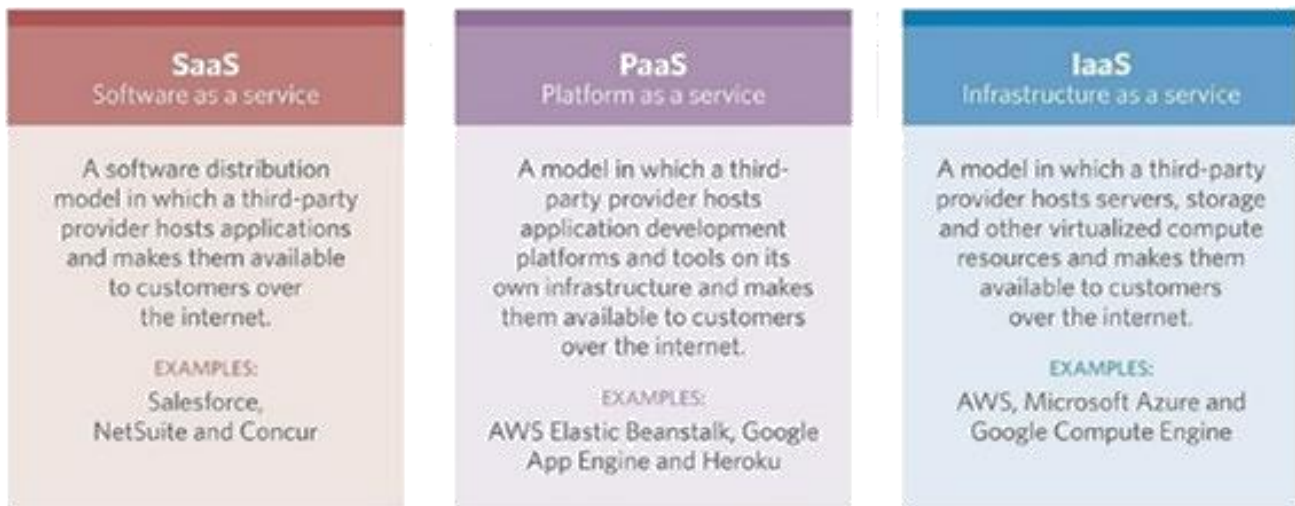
SaaS
Software as a service

A software distribution model in which a third-party provider hosts applications and makes them available to customers over the internet.

EXAMPLES:
Salesforce, NetSuite and Concur

PaaS
Platform as a service

A model in which a third-party provider hosts application development platforms and tools on its own infrastructure and makes them available to customers over the internet.

EXAMPLES:
AWS Elastic Beanstalk, Google App Engine and Heroku

IaaS
Infrastructure as a service

A model in which a third-party provider hosts servers, storage and other virtualized compute resources and makes them available to customers over the internet.

EXAMPLES:
AWS, Microsoft Azure and Google Compute Engine